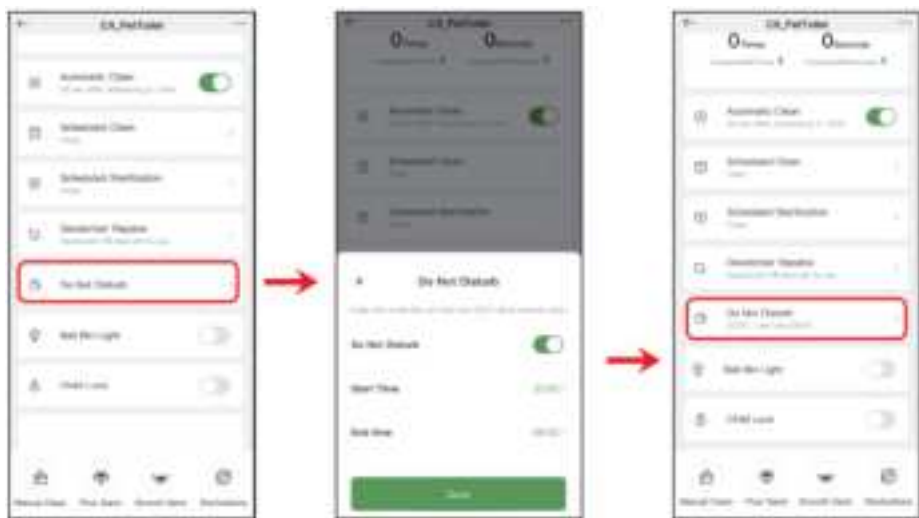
CA_PetToilet

Automatic Clean

Scheduled Clean

Scheduled Sterilization

Deodorizer Ylagaine

Do Not Disturb

Bell Bin Light

Child Lock

Manual Clean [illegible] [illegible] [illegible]

CA_PetToilet

0 Times 0 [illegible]

Automatic Clean

Scheduled Clean

Scheduled Sterilization

Do Not Disturb

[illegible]

Do Not Disturb

Start Time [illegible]

End time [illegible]

Save

CA_PetToilet

0 Times 0 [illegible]

Automatic Clean

Scheduled Clean

Scheduled Sterilization

Deodorizer Ylagaine

Do Not Disturb

Bell Bin Light

Child Lock

Manual Clean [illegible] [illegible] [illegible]